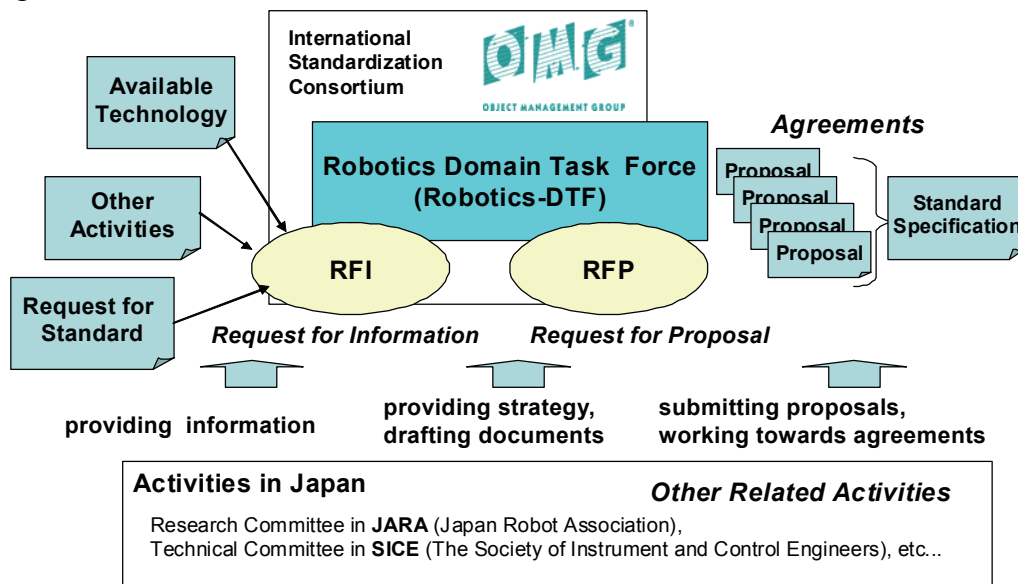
International Standardization Consortium

OMG®

OBJECT MANAGEMENT GROUP

Available Technology

Other Activities

Request for Standard

Robotics Domain Task Force (Robotics-DTF)

RFI

RFP

Agreements

Proposal

Proposal

Proposal

Proposal

Standard Specification

Request for Information

Request for Proposal

providing information

providing strategy, drafting documents

submitting proposals, working towards agreements

Activities in Japan

Other Related Activities

Research Committee in **JARA** (Japan Robot Association), Technical Committee in **SICE** (The Society of Instrument and Control Engineers), etc...